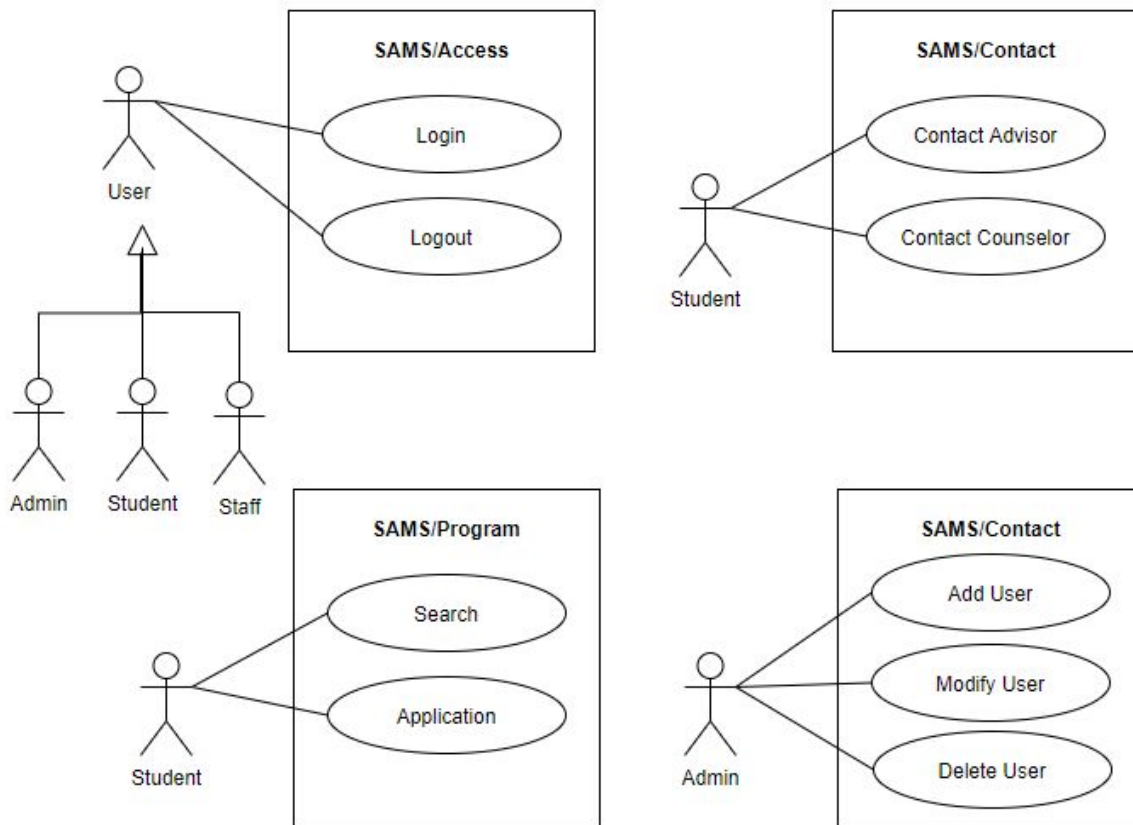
User

SAMS/Access

Login

Logout

Admin

Student

Staff

SAMS/Contact

Contact Advisor

Contact Counselor

Student

SAMS/Program

Search

Application

Student

SAMS/Contact

Add User

Modify User

Delete User

Admin